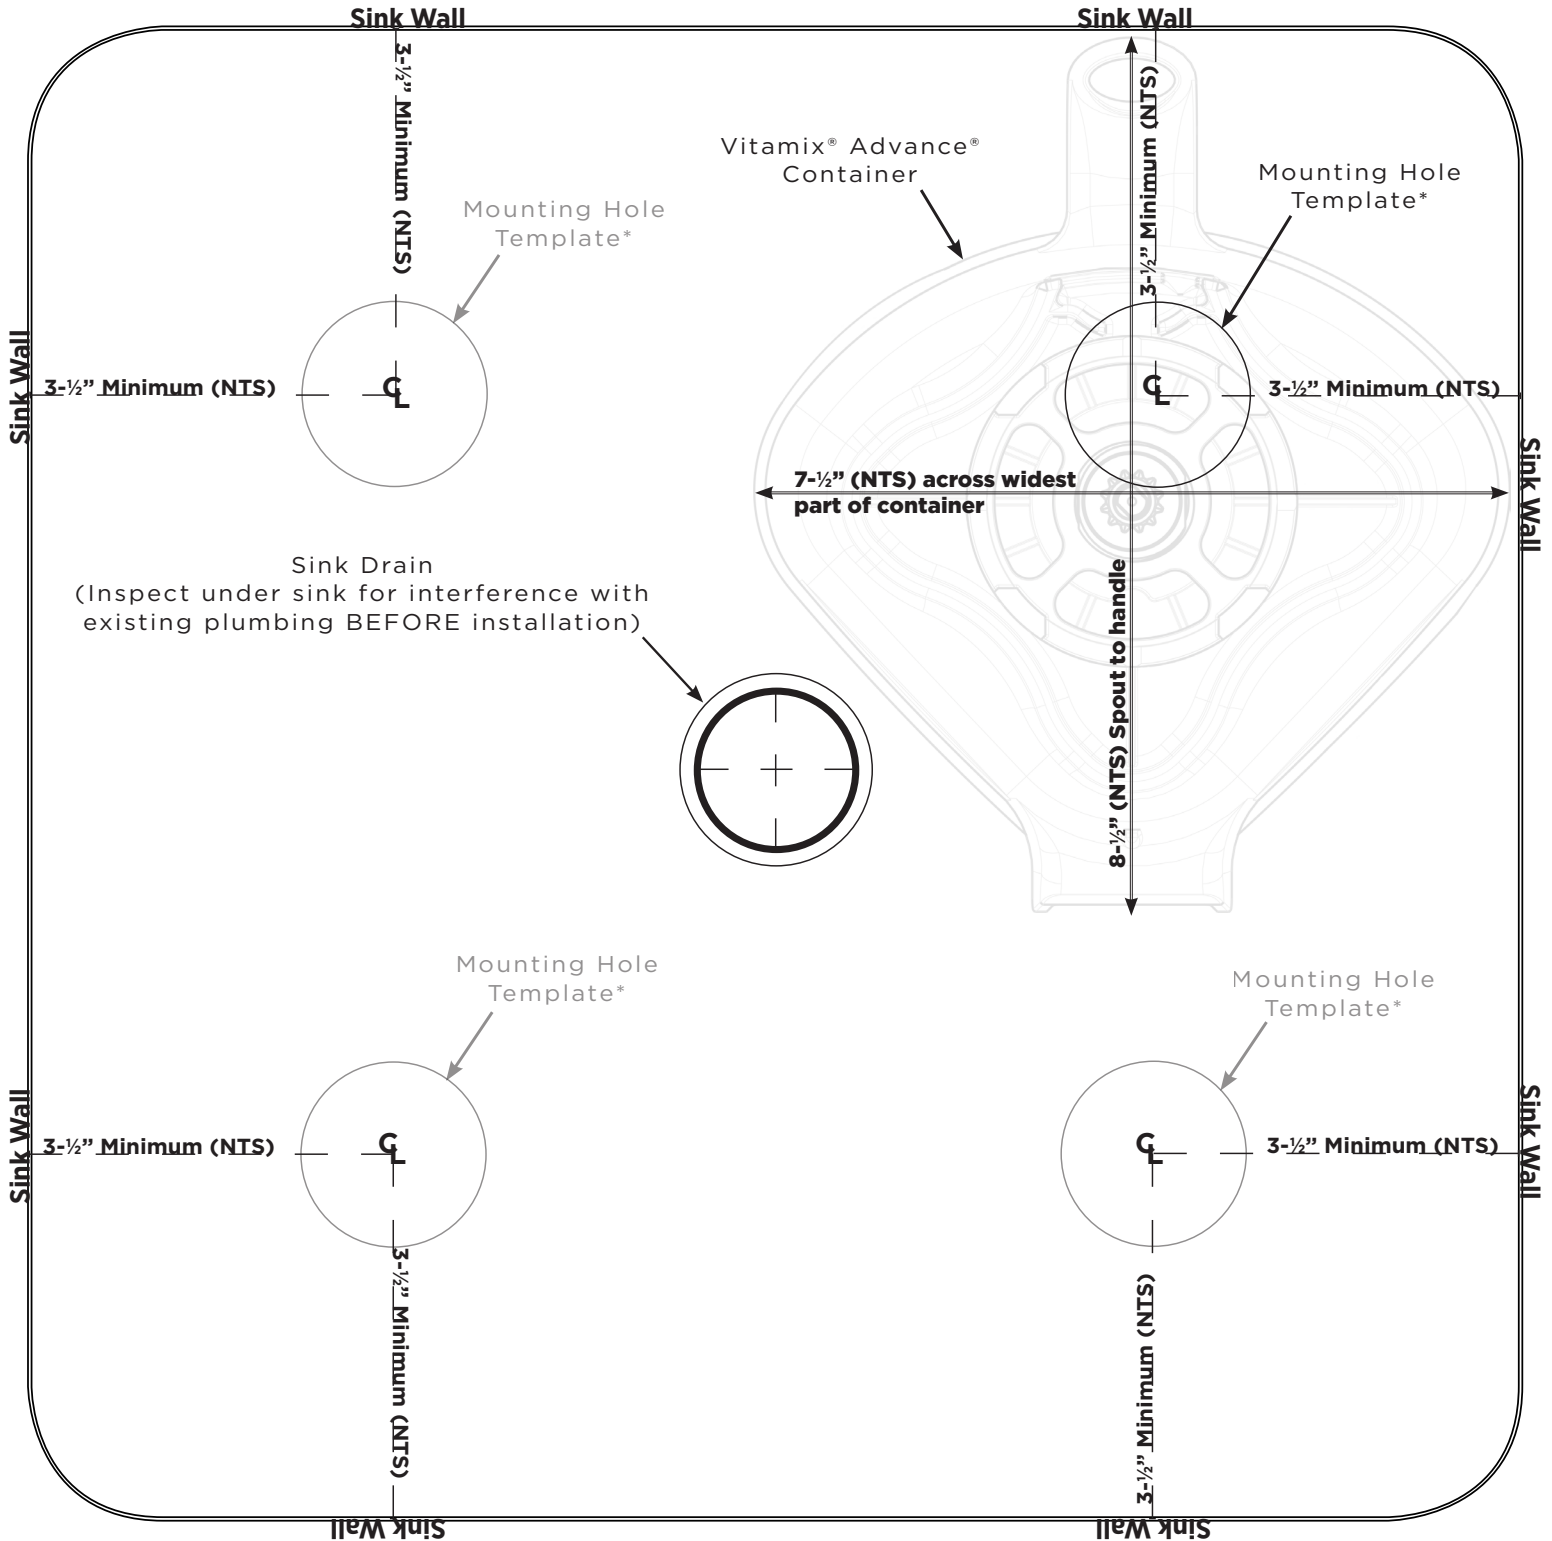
Sink Wall

Sink Wall

3-½" Minimum (NTS)

3-½" Minimum (NTS)

Vitamix® Advance® Container

Mounting Hole Template*

Mounting Hole Template*

Sink Wall

3-½" Minimum (NTS)

℄

℄

3-½" Minimum (NTS)

Sink Wall

7-½" (NTS) across widest part of container

Sink Drain (Inspect under sink for interference with existing plumbing BEFORE installation)

8-½" (NTS) Spout to handle

Mounting Hole Template*

Mounting Hole Template*

Sink Wall

3-½" Minimum (NTS)

℄

℄

3-½" Minimum (NTS)

Sink Wall

3-½" Minimum (NTS)

3-½" Minimum (NTS)

Sink Wall

Sink Wall